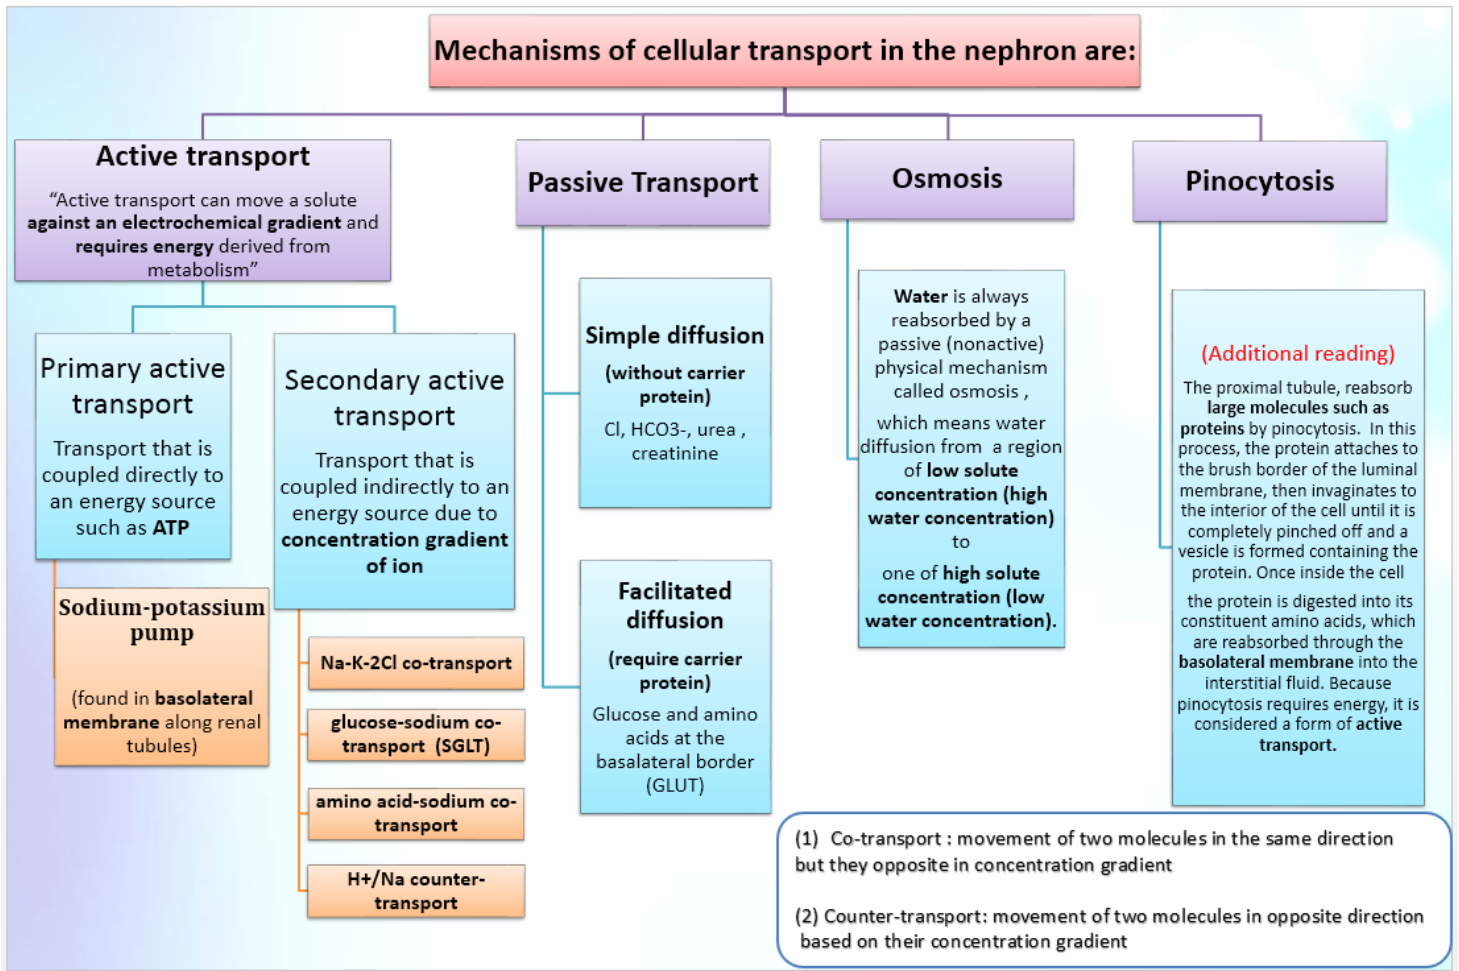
Mechanisms of cellular transport in the nephron are:

Active transport

"Active transport can move a solute against an electrochemical gradient and requires energy derived from metabolism"

Primary active transport

Transport that is coupled directly to an energy source such as ATP

Sodium-potassium pump

(found in basolateral membrane along renal tubules)

Secondary active transport

Transport that is coupled indirectly to an energy source due to concentration gradient of ion

Na-K-2Cl co-transport

glucose-sodium co-transport (SGLT)

amino acid-sodium co-transport

H+/Na counter-transport

Passive Transport

Simple diffusion

(without carrier protein)

Cl, HCO3-, urea , creatinine

Facilitated diffusion

(require carrier protein)

Glucose and amino acids at the basalateral border (GLUT)

Osmosis

Water is always reabsorbed by a passive (nonactive) physical mechanism called osmosis ,

which means water diffusion from a region of low solute concentration (high water concentration) to

one of high solute concentration (low water concentration).

Pinocytosis

(Additional reading)

The proximal tubule, reabsorb large molecules such as proteins by pinocytosis. In this process, the protein attaches to the brush border of the luminal membrane, then invaginates to the interior of the cell until it is completely pinched off and a vesicle is formed containing the protein. Once inside the cell

the protein is digested into its constituent amino acids, which are reabsorbed through the basolateral membrane into the interstitial fluid. Because pinocytosis requires energy, it is considered a form of active transport.

(1) Co-transport : movement of two molecules in the same direction but they opposite in concentration gradient

(2) Counter-transport: movement of two molecules in opposite direction based on their concentration gradient